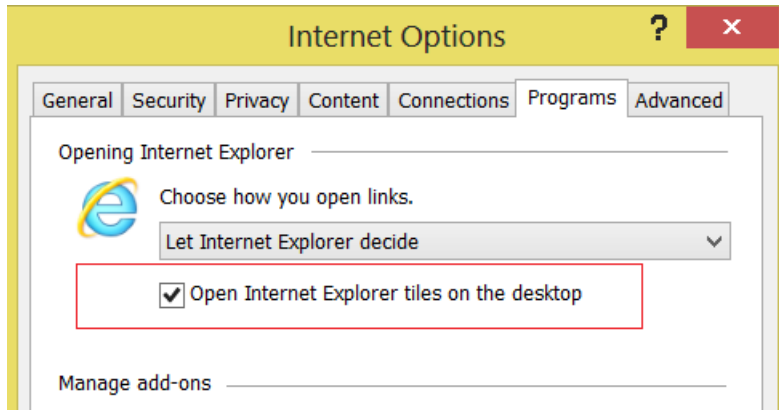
Internet Options

?

General | Security | Privacy | Content | Connections | Programs | Advanced

Opening Internet Explorer

Choose how you open links.

Let Internet Explorer decide

Open Internet Explorer tiles on the desktop

Manage add-ons